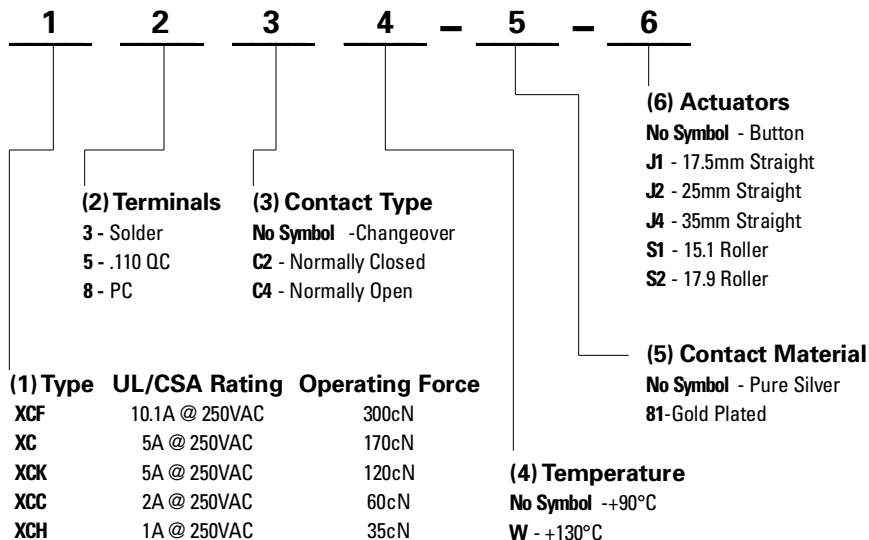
1 2 3 4 – 5 – 6

(6) Actuators
No Symbol - Button
J1 - 17.5mm Straight
J2 - 25mm Straight
J4 - 35mm Straight
S1 - 15.1 Roller
S2 - 17.9 Roller

(2) Terminals
3 - Solder
5 - .110 QC
8 - PC

(3) Contact Type
No Symbol -Changeover
C2 - Normally Closed
C4 - Normally Open

(5) Contact Material
No Symbol - Pure Silver
81-Gold Plated

| (1) Type | UL/CSA Rating | Operating Force |
|---|---|---|
| XCF | 10.1A @ 250VAC | 300cN |
| XC | 5A @ 250VAC | 170cN |
| XCK | 5A @ 250VAC | 120cN |
| XCC | 2A @ 250VAC | 60cN |
| XCH | 1A @ 250VAC | 35cN |

(4) Temperature
No Symbol -+90°C
W - +130°C